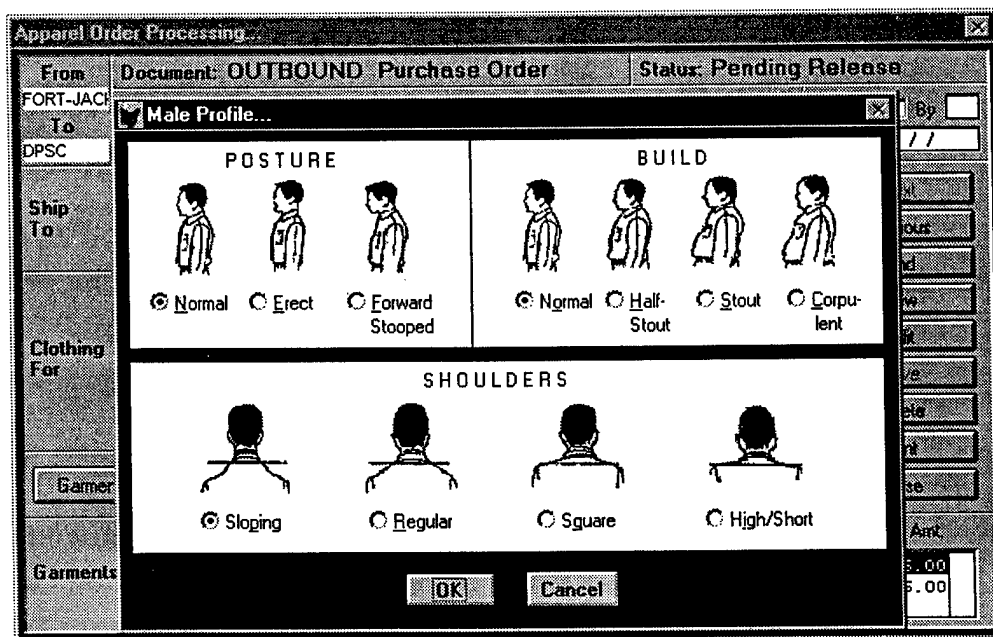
Apparel Order Processing...

From
FORT-JACI
To
DPSC

Document: OUTBOUND Purchase Order

Status: Pending Release

By

/ /

Ship To

Clothing For

Gamer

Garments

Male Profile...

POSTURE

Normal
Erect
Forward Stooped

BUILD

Normal
Half-Stout
Stout
Corpulent

SHOULDERS

Sloping
Regular
Square
High/Short

OK
Cancel

xt
ous
d
e
it
e
ete
t
se
Amt
5.00
5.00